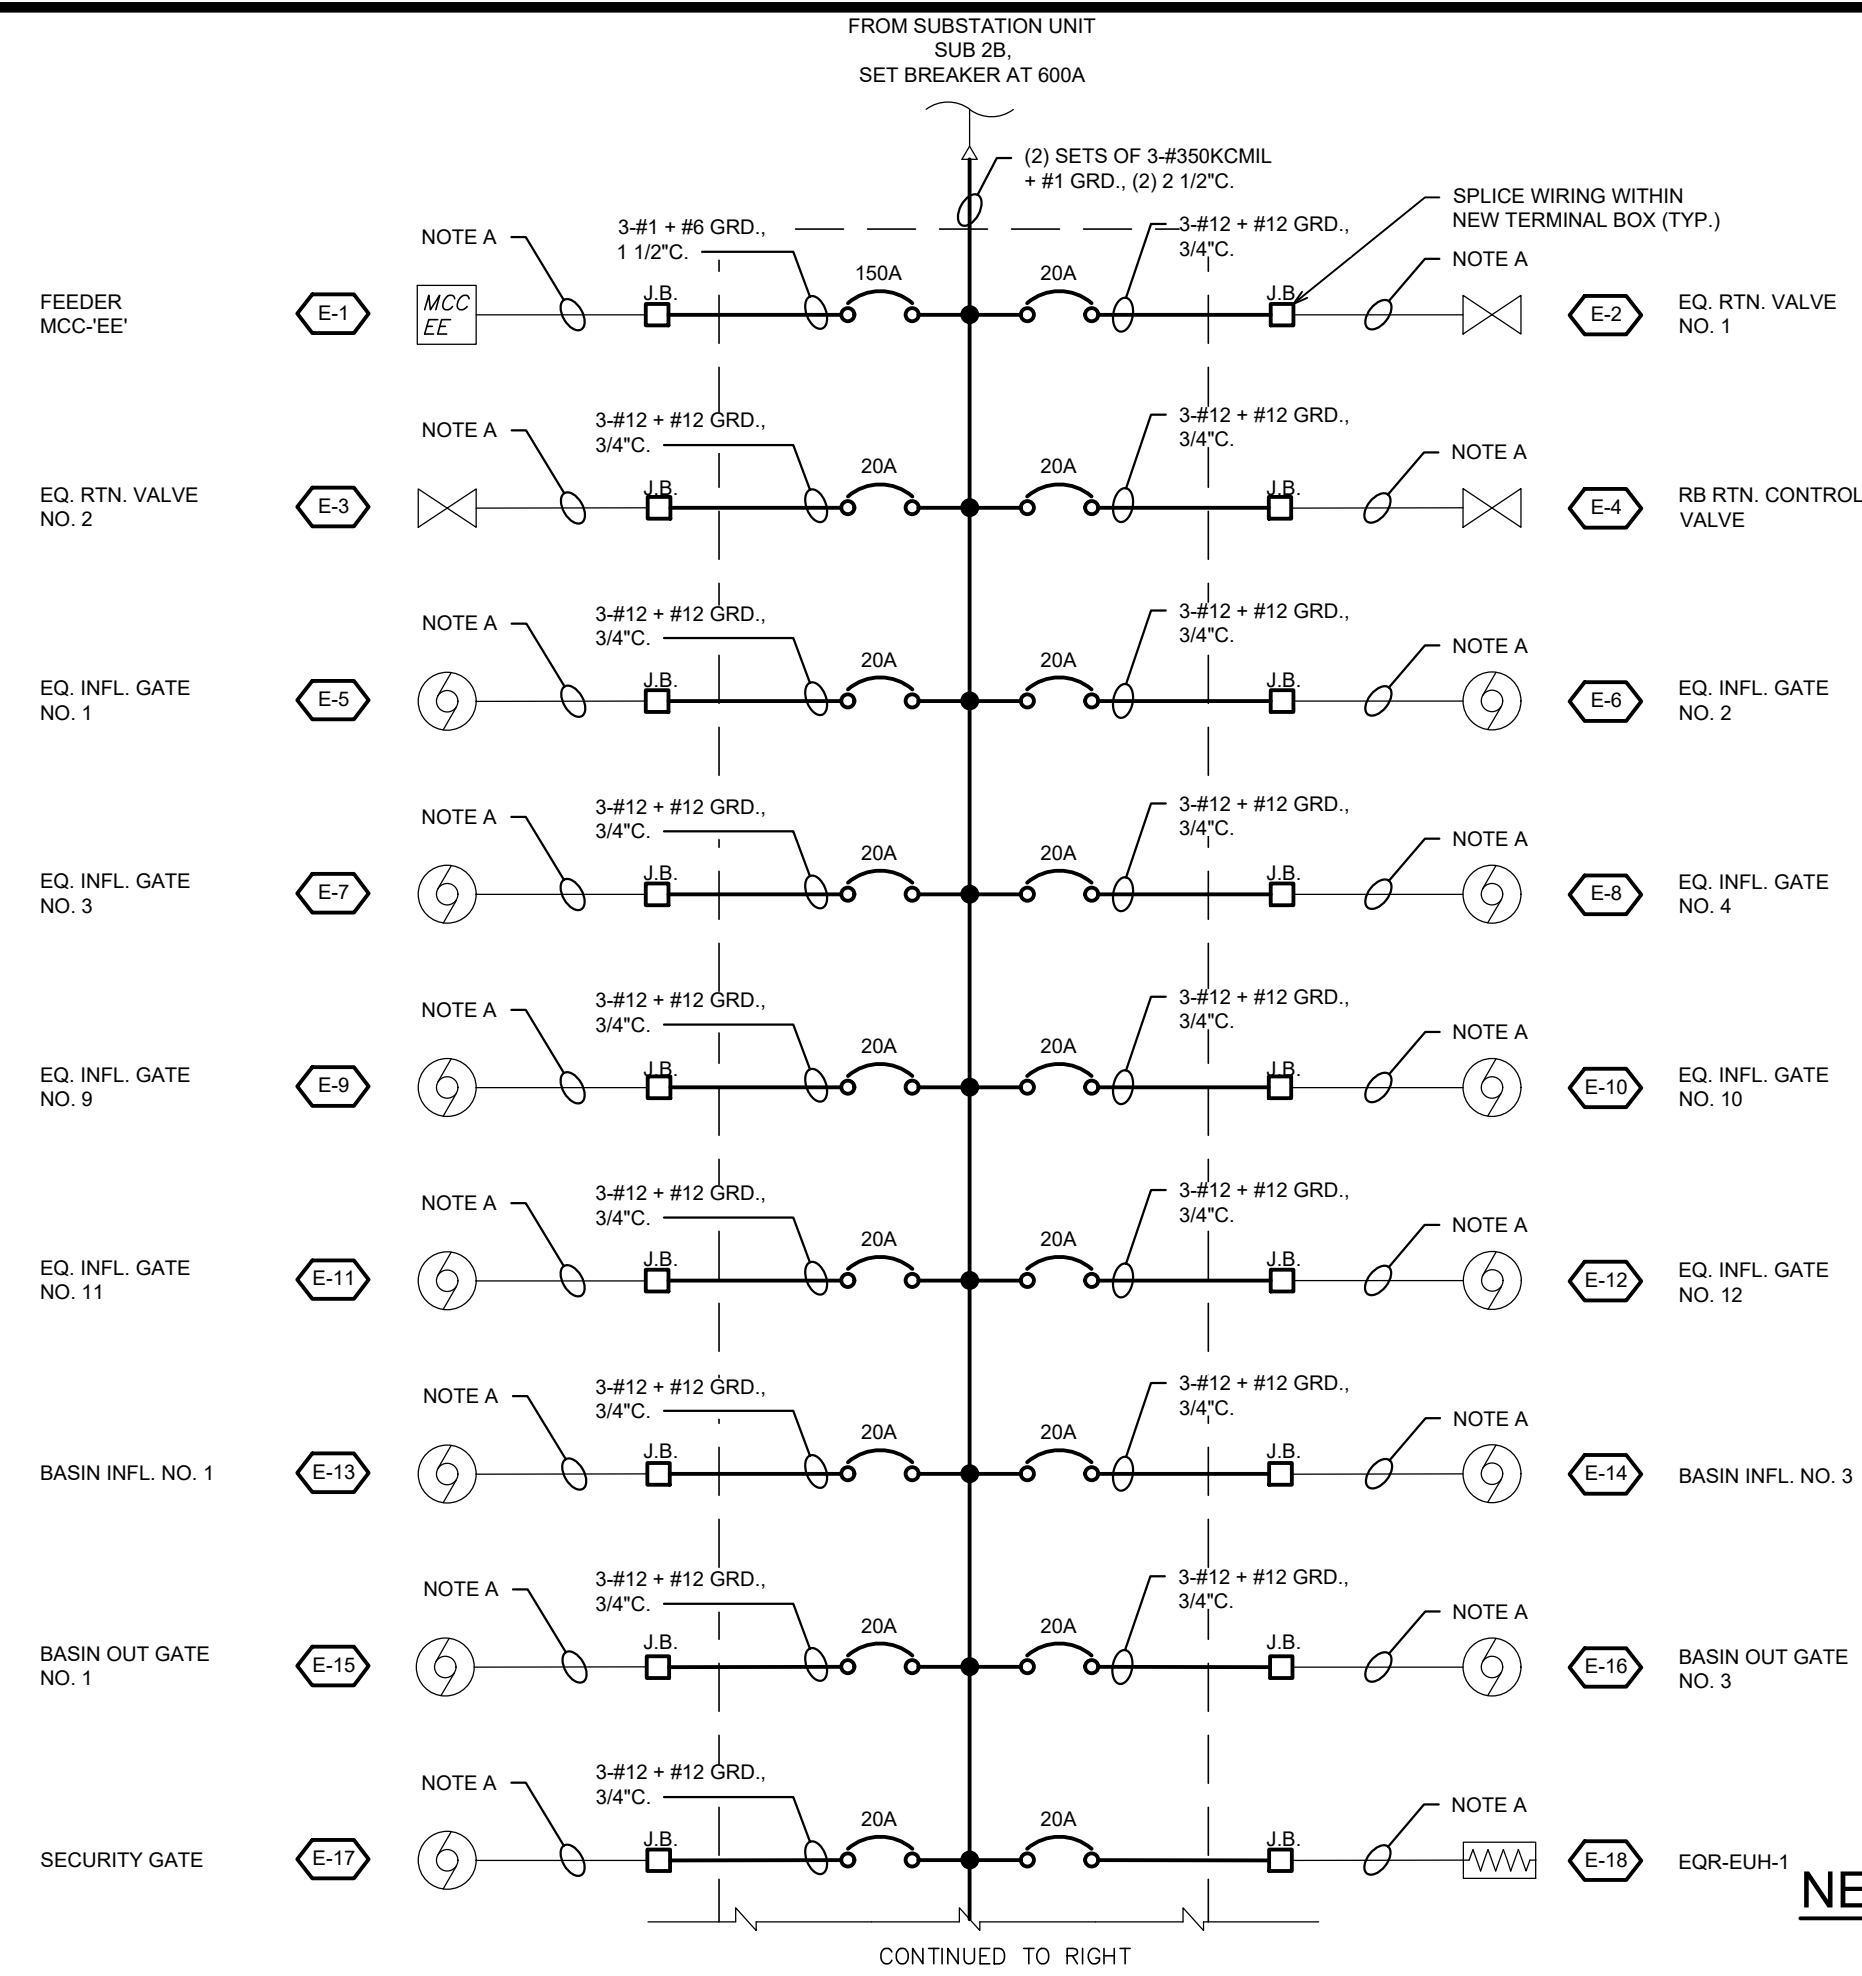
FROM SUBSTATION UNIT
SUB 2B,
SET BREAKER AT 600A

(2) SETS OF 3-#350KCMIL + #1 GRD., (2) 2 1/2"C.

SPLICE WIRING WITHIN NEW TERMINAL BOX (TYP.)

NOTE A
3-#1 + #6 GRD., 1 1/2"C.
150A
20A
3-#12 + #12 GRD., 3/4"C.
NOTE A
FEEDER MCC-'EE'
E-1
MCC EE
J.B.
J.B.
E-2
EQ. RTN. VALVE NO. 1

NOTE A
3-#12 + #12 GRD., 3/4"C.
20A
20A
3-#12 + #12 GRD., 3/4"C.
NOTE A
EQ. RTN. VALVE NO. 2
E-3
J.B.
J.B.
E-4
RB RTN. CONTROL VALVE

NOTE A
3-#12 + #12 GRD., 3/4"C.
20A
20A
3-#12 + #12 GRD., 3/4"C.
NOTE A
EQ. INFL. GATE NO. 1
E-5
J.B.
J.B.
E-6
EQ. INFL. GATE NO. 2

NOTE A
3-#12 + #12 GRD., 3/4"C.
20A
20A
3-#12 + #12 GRD., 3/4"C.
NOTE A
EQ. INFL. GATE NO. 3
E-7
J.B.
J.B.
E-8
EQ. INFL. GATE NO. 4

NOTE A
3-#12 + #12 GRD., 3/4"C.
20A
20A
3-#12 + #12 GRD., 3/4"C.
NOTE A
EQ. INFL. GATE NO. 9
E-9
J.B.
J.B.
E-10
EQ. INFL. GATE NO. 10

NOTE A
3-#12 + #12 GRD., 3/4"C.
20A
20A
3-#12 + #12 GRD., 3/4"C.
NOTE A
EQ. INFL. GATE NO. 11
E-11
J.B.
J.B.
E-12
EQ. INFL. GATE NO. 12

NOTE A
3-#12 + #12 GRD., 3/4"C.
20A
20A
3-#12 + #12 GRD., 3/4"C.
NOTE A
BASIN INFL. NO. 1
E-13
J.B.
J.B.
E-14
BASIN INFL. NO. 3

NOTE A
3-#12 + #12 GRD., 3/4"C.
20A
20A
3-#12 + #12 GRD., 3/4"C.
NOTE A
BASIN OUT GATE NO. 1
E-15
J.B.
J.B.
E-16
BASIN OUT GATE NO. 3

NOTE A
3-#12 + #12 GRD., 3/4"C.
20A
20A
NOTE A
SECURITY GATE
E-17
J.B.
J.B.
E-18
EQR-EUH-1

NE

CONTINUED TO RIGHT